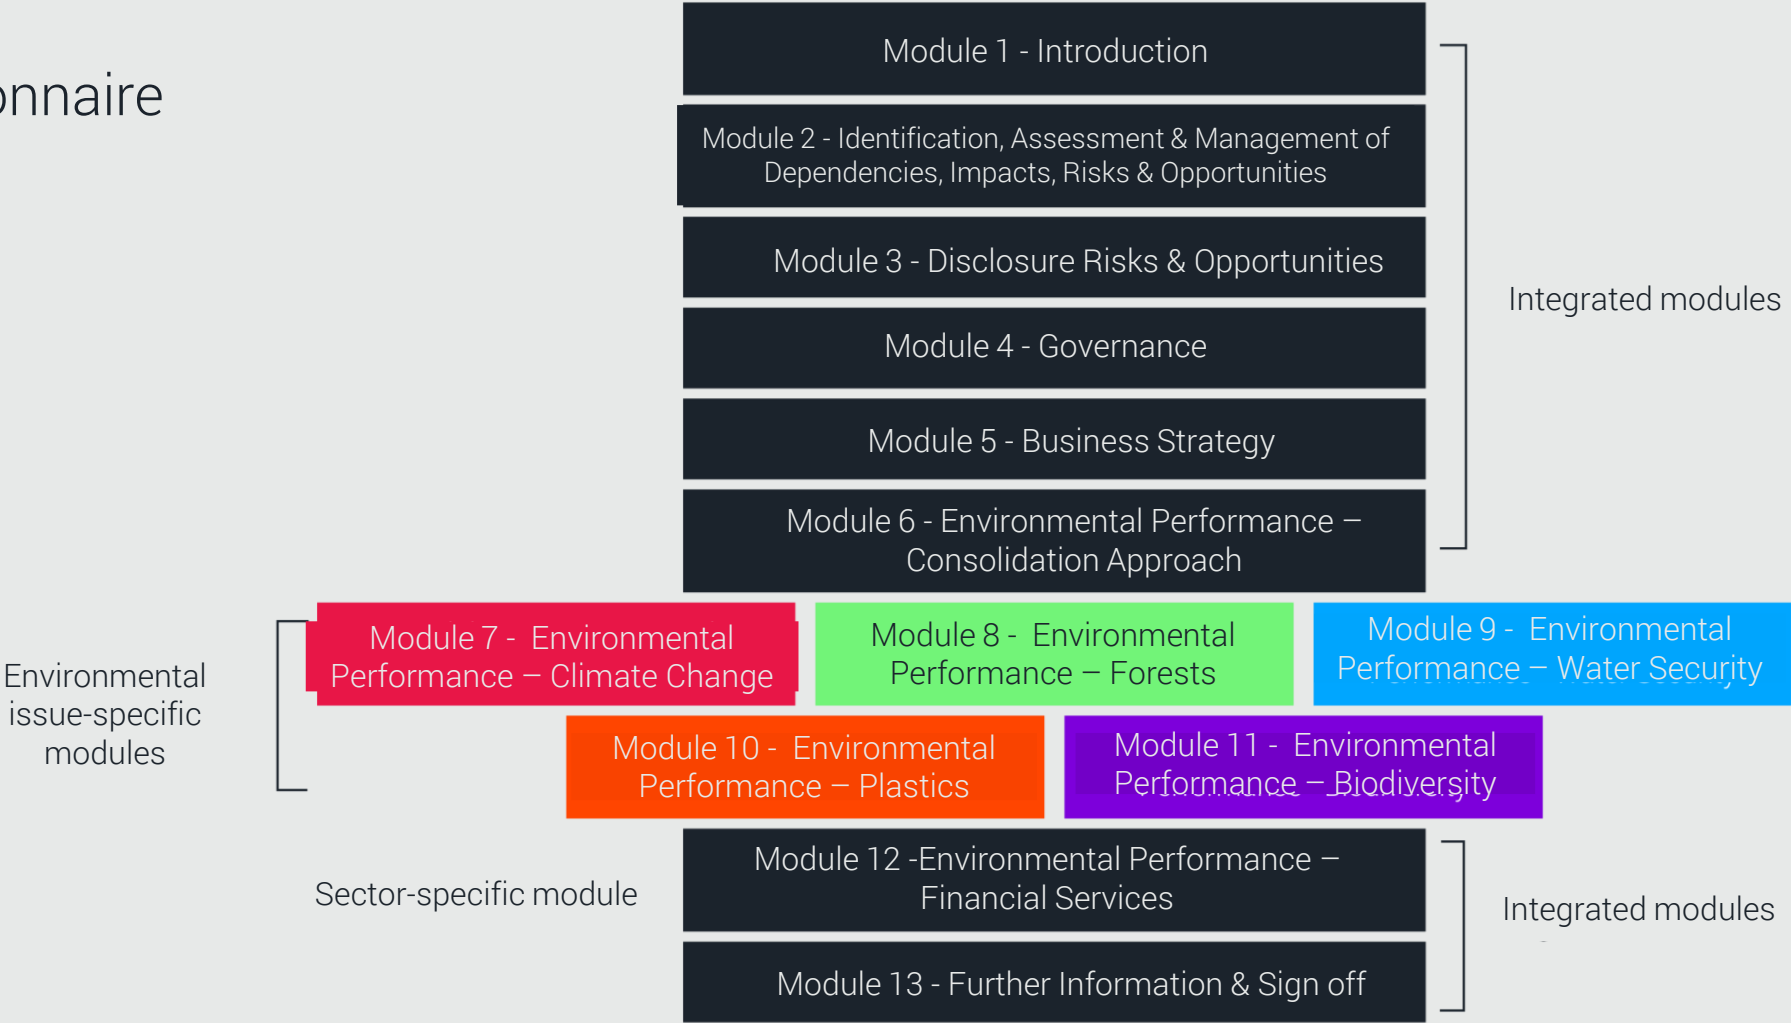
onnaire

Module 1 - Introduction

Module 2 - Identification, Assessment & Management of Dependencies, Impacts, Risks & Opportunities

Module 3 - Disclosure Risks & Opportunities

Module 4 - Governance

Module 5 - Business Strategy

Module 6 - Environmental Performance – Consolidation Approach

Integrated modules

Environmental issue-specific modules

Module 7 - Environmental Performance – Climate Change

Module 8 - Environmental Performance – Forests

Module 9 - Environmental Performance – Water Security

Module 10 - Environmental Performance – Plastics

Module 11 - Environmental Performance – Biodiversity

Sector-specific module

Module 12 -Environmental Performance – Financial Services

Module 13 - Further Information & Sign off

Integrated modules